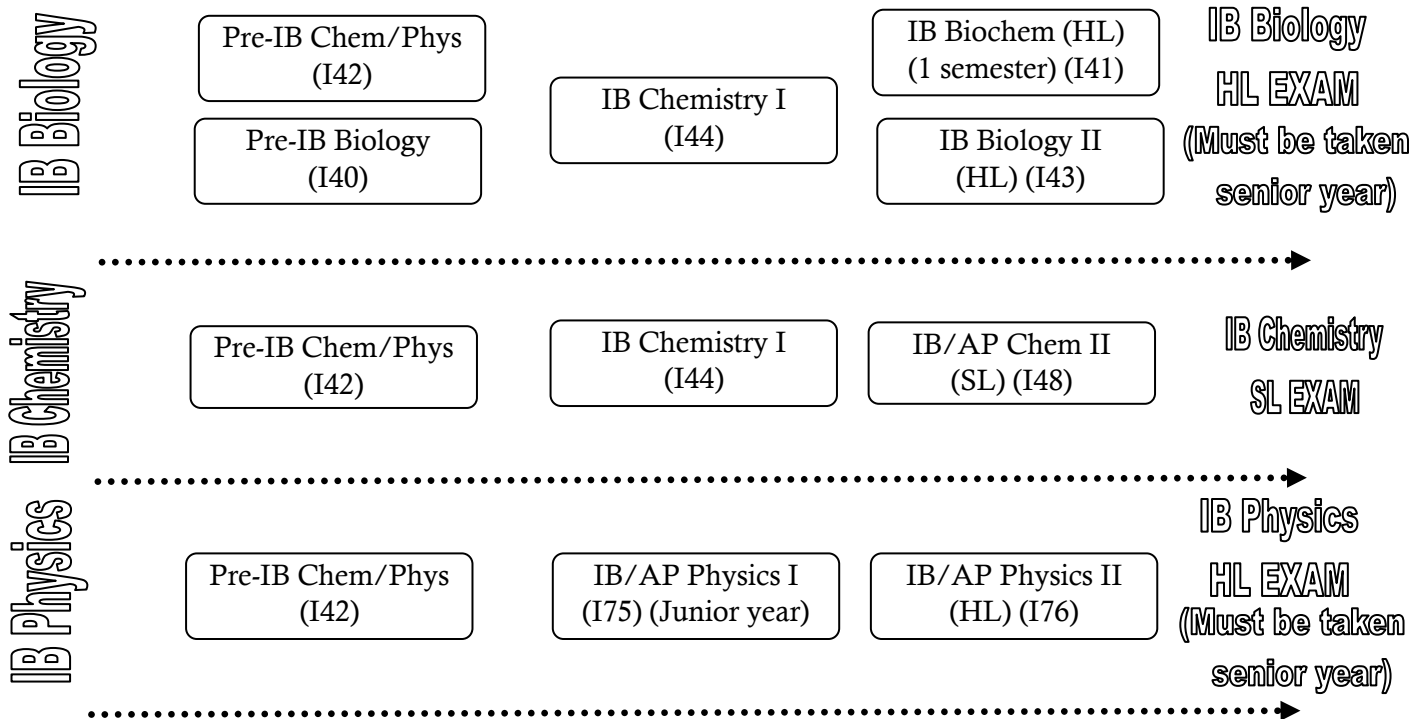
IB Biology

Pre-IB Chem/Phys (I42)

Pre-IB Biology (I40)

IB Chemistry I (I44)

IB Biochem (HL) (1 semester) (I41)

IB Biology II (HL) (I43)

IB Biology HL EXAM (Must be taken senior year)

IB Chemistry

Pre-IB Chem/Phys (I42)

IB Chemistry I (I44)

IB/AP Chem II (SL) (I48)

IB Chemistry SL EXAM

IB Physics

Pre-IB Chem/Phys (I42)

IB/AP Physics I (I75) (Junior year)

IB/AP Physics II (HL) (I76)

IB Physics HL EXAM (Must be taken senior year)